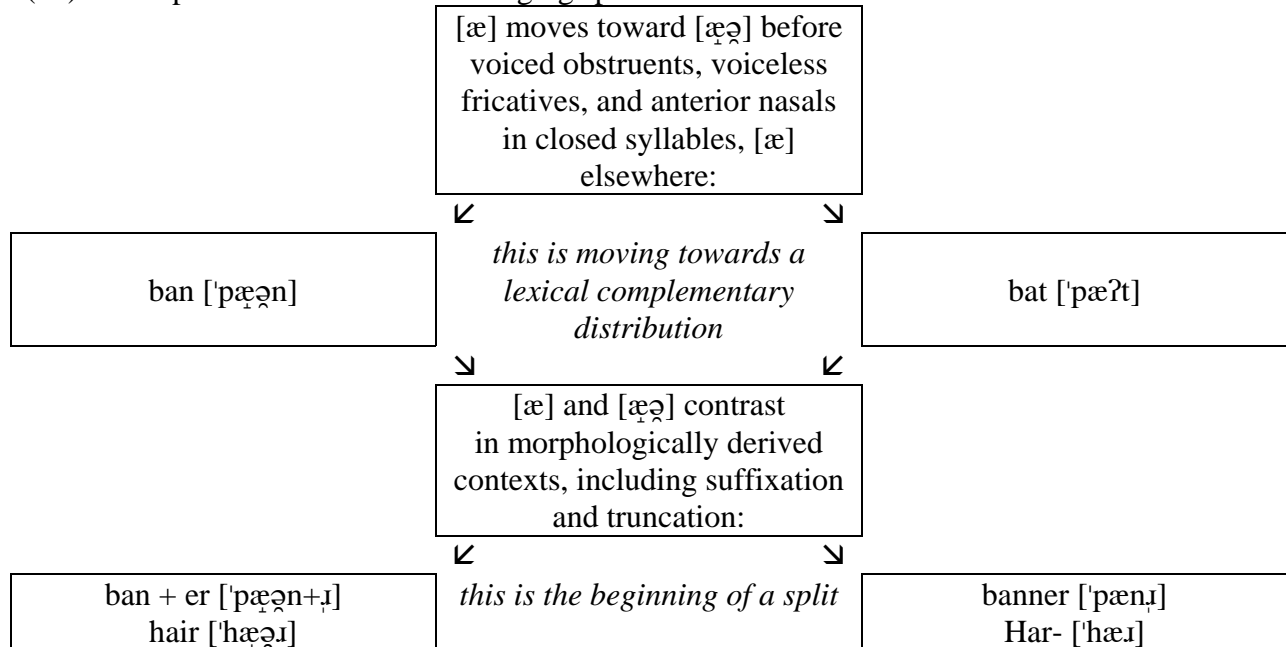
[æ] moves toward [æ̝ə̯] before voiced obstruents, voiceless fricatives, and anterior nasals in closed syllables, [æ] elsewhere:

↙ ↘

ban [ˈpæ̝ə̯n]

*this is moving towards a lexical complementary distribution*

bat [ˈpæʔt]

↘ ↙

[æ] and [æ̝ə̯] contrast in morphologically derived contexts, including suffixation and truncation:

↙ ↘

ban + er [ˈpæ̝ə̯n+ɹ̩]
hair [ˈhæ̝ə̯ɹ]

*this is the beginning of a split*

banner [ˈpænɹ̩]
Har- [ˈhæɹ]